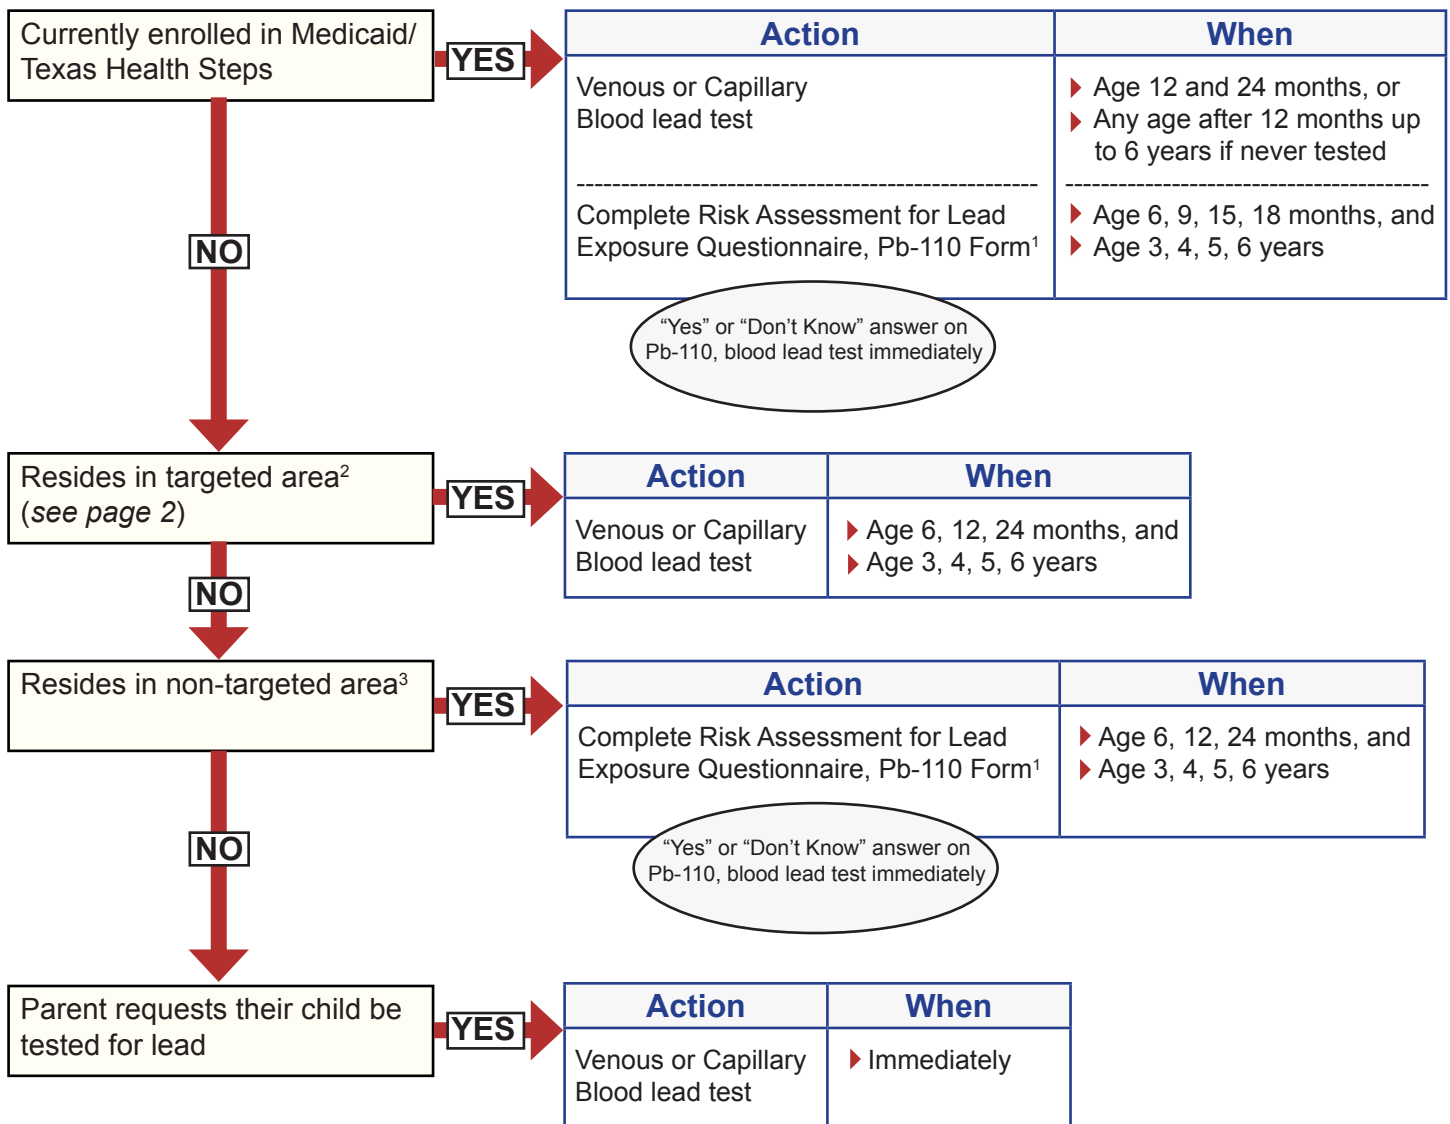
Currently enrolled in Medicaid/ Texas Health Steps

YES

| Action | When |
|---|---|
| Venous or Capillary Blood lead test | Age 12 and 24 months, or; Any age after 12 months up to 6 years if never tested |
| Complete Risk Assessment for Lead Exposure Questionnaire, Pb-110 Form$^1$ | Age 6, 9, 15, 18 months, and; Age 3, 4, 5, 6 years |

“Yes” or “Don’t Know” answer on Pb-110, blood lead test immediately

NO

Resides in targeted area$^2$ (*see page 2*)

YES

| Action | When |
|---|---|
| Venous or Capillary Blood lead test | Age 6, 12, 24 months, and; Age 3, 4, 5, 6 years |

NO

Resides in non-targeted area$^3$

YES

| Action | When |
|---|---|
| Complete Risk Assessment for Lead Exposure Questionnaire, Pb-110 Form$^1$ | Age 6, 12, 24 months, and; Age 3, 4, 5, 6 years |

“Yes” or “Don’t Know” answer on Pb-110, blood lead test immediately

NO

Parent requests their child be tested for lead

YES

| Action | When |
|---|---|
| Venous or Capillary Blood lead test | Immediately |